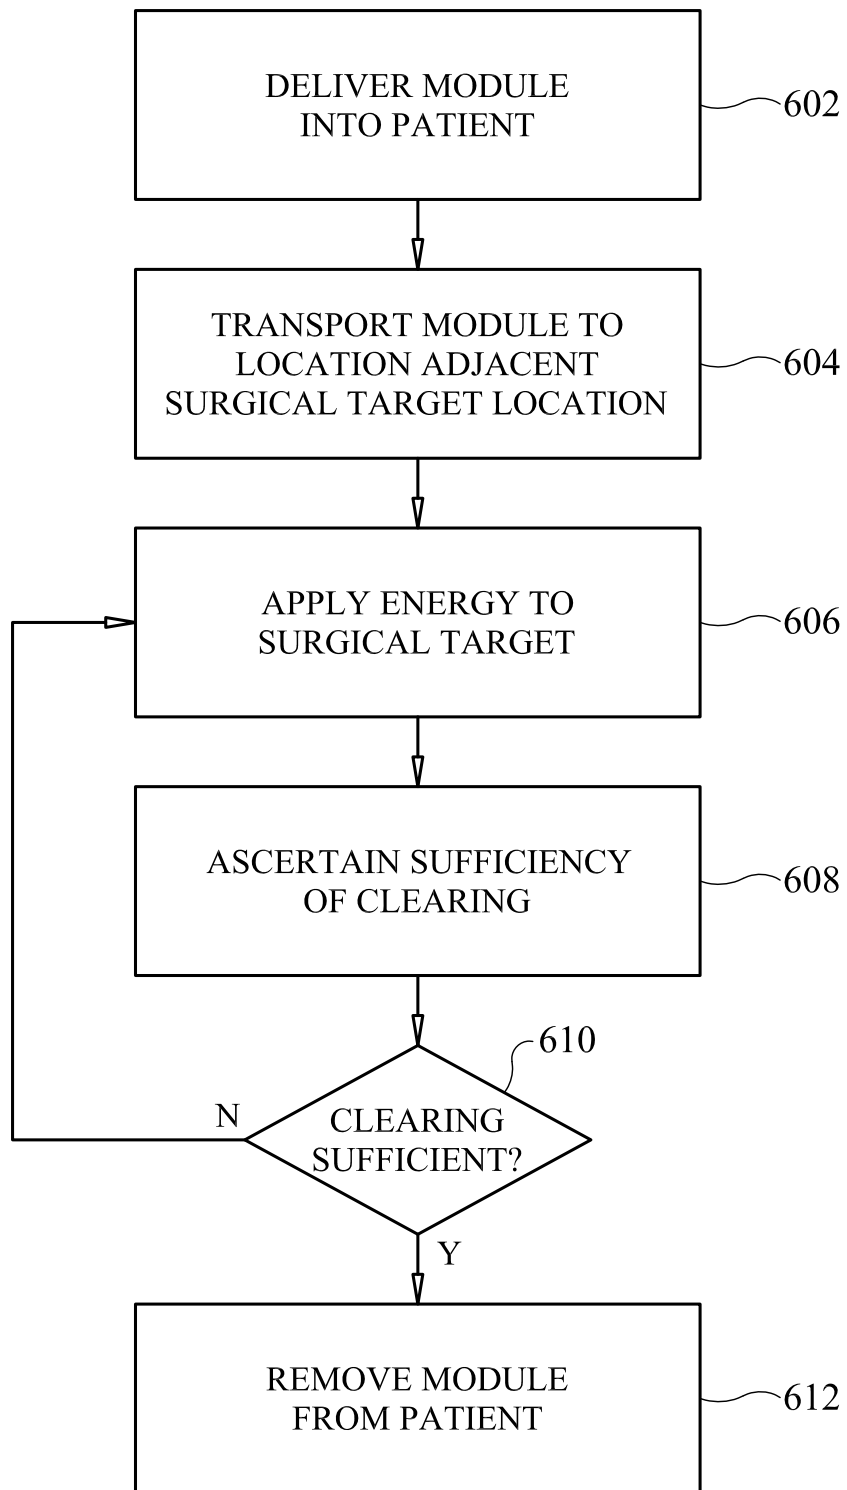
DELIVER MODULE INTO PATIENT

602

TRANSPORT MODULE TO LOCATION ADJACENT SURGICAL TARGET LOCATION

604

APPLY ENERGY TO SURGICAL TARGET

606

ASCERTAIN SUFFICIENCY OF CLEARING

608

610

N

CLEARING SUFFICIENT?

Y

REMOVE MODULE FROM PATIENT

612